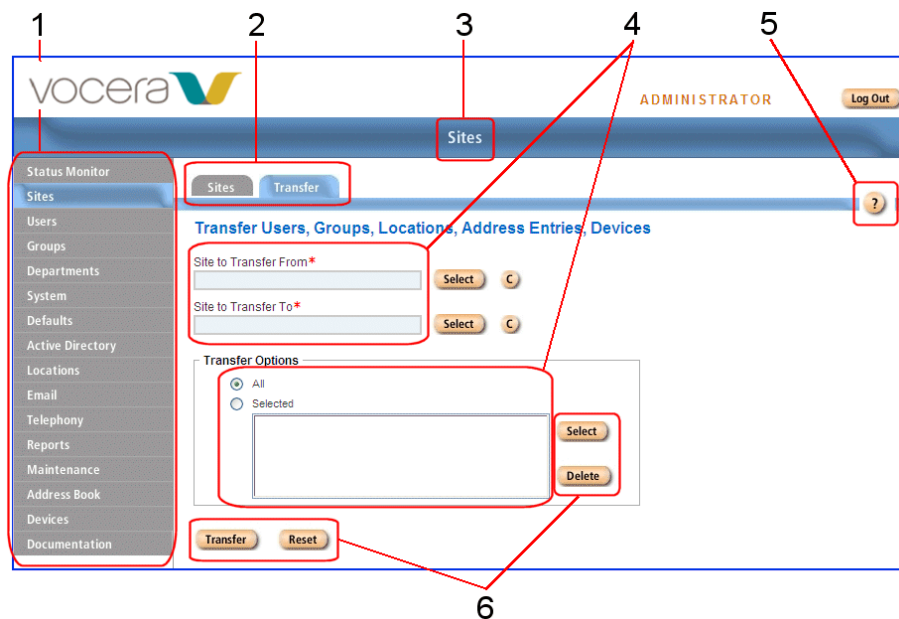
1 2 3 4 5

vocera

ADMINISTRATOR

Log Out

Sites

Status Monitor
Sites
Users
Groups
Departments
System
Defaults
Active Directory
Locations
Email
Telephony
Reports
Maintenance
Address Book
Devices
Documentation

Sites Transfer

?

Transfer Users, Groups, Locations, Address Entries, Devices

Site to Transfer From*

Select C

Site to Transfer To*

Select C

Transfer Options

All

Selected

Select

Delete

Transfer Reset

6